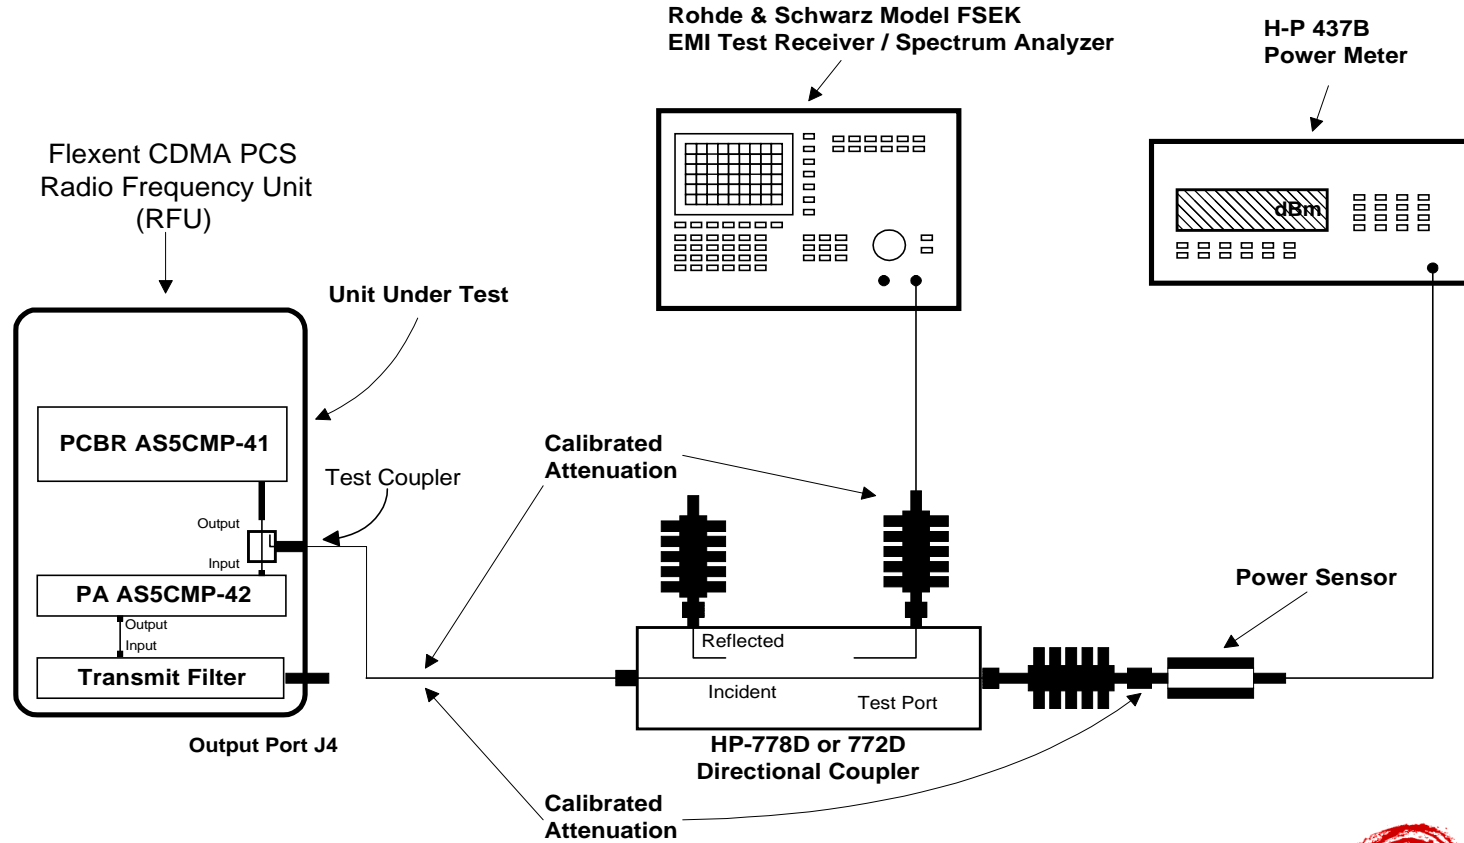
Rohde & Schwarz Model FSEK
EMI Test Receiver / Spectrum Analyzer

H-P 437B
Power Meter

dBm

Flexent CDMA PCS
Radio Frequency Unit
(RFU)

Unit Under Test

PCBR AS5CMP-41

Test Coupler

Output

Input

PA AS5CMP-42

Output

Input

Transmit Filter

Output Port J4

Calibrated
Attenuation

Reflected

Incident

Test Port

HP-778D or 772D
Directional Coupler

Power Sensor

Calibrated
Attenuation